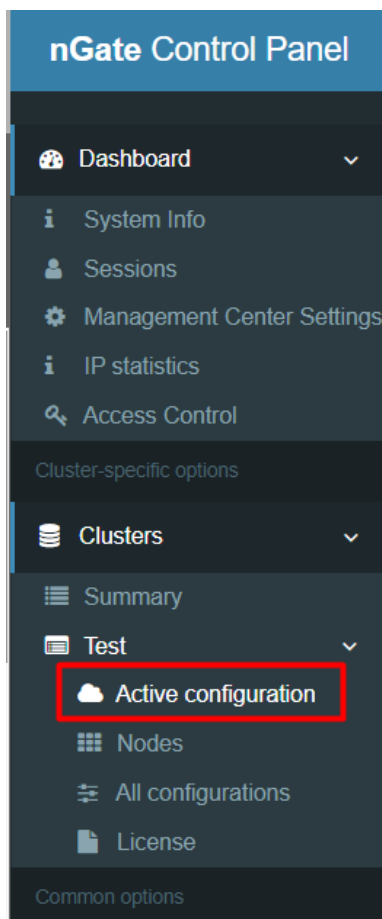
nGate Control Panel

Dashboard

System Info

Sessions

Management Center Settings

IP statistics

Access Control

Cluster-specific options

Clusters

Summary

Test

Active configuration

Nodes

All configurations

License

Common options